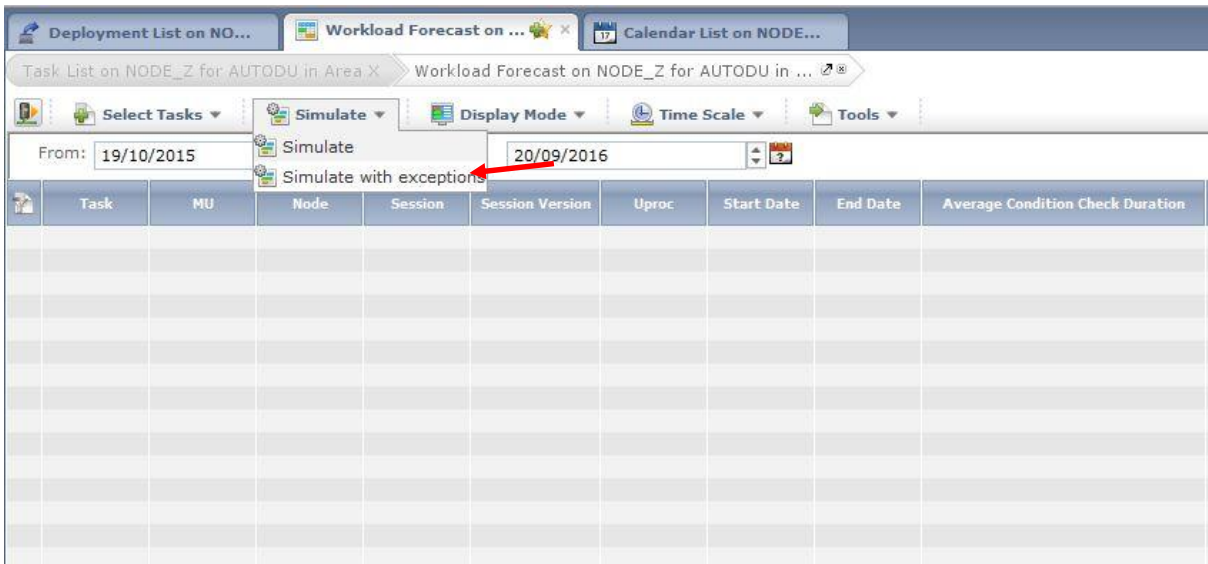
Deployment List on NO... | Workload Forecast on ... × | Calendar List on NODE...

Task List on NODE_Z for AUTODU in Area X | Workload Forecast on NODE_Z for AUTODU in ...

Select Tasks ▾ | Simulate ▾ | Display Mode ▾ | Time Scale ▾ | Tools ▾

From: 19/10/2015

Simulate
Simulate with exceptions

20/09/2016

| Task | MU | Node | Session | Session Version | Uproc | Start Date | End Date | Average Condition Check Duration |
|---|---|---|---|---|---|---|---|---|